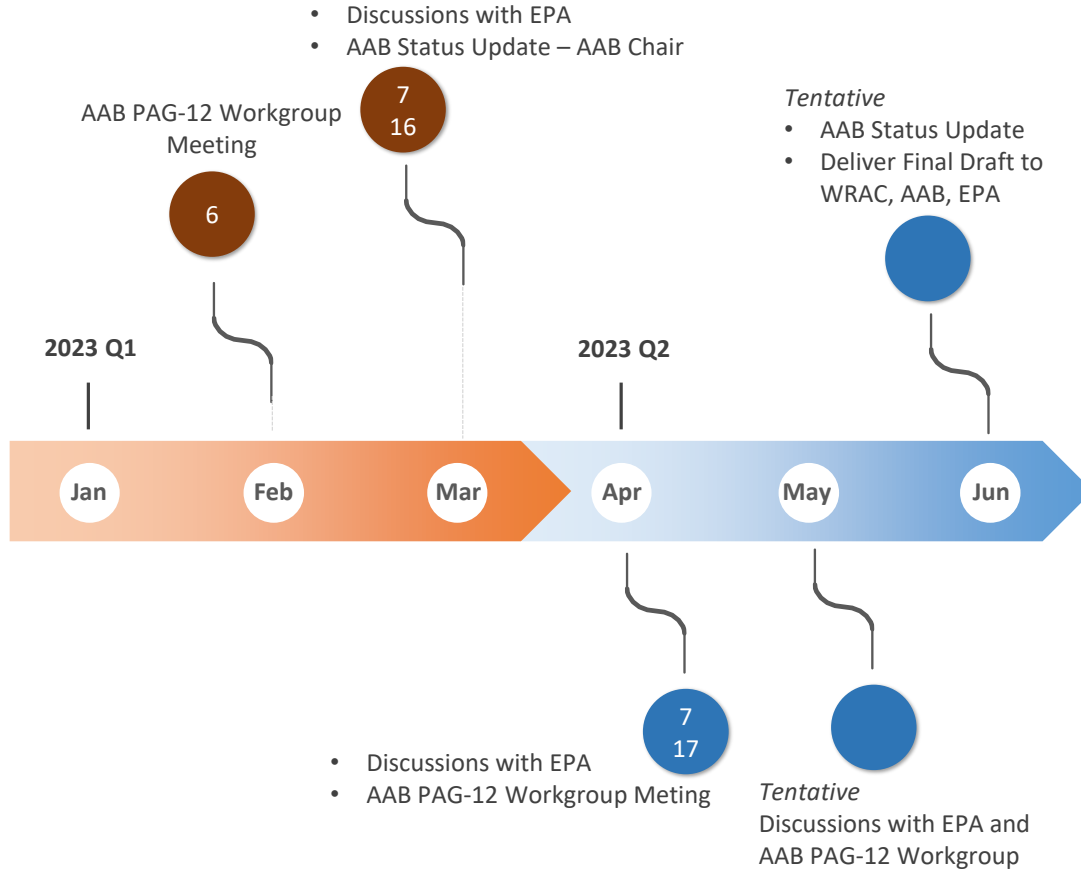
- Discussions with EPA
- AAB Status Update – AAB Chair

7
16

AAB PAG-12 Workgroup Meeting

6

*Tentative*
- AAB Status Update
- Deliver Final Draft to WRAC, AAB, EPA

2023 Q1

2023 Q2

Jan

Feb

Mar

Apr

May

Jun

7
17

- Discussions with EPA
- AAB PAG-12 Workgroup Meting

*Tentative*
Discussions with EPA and AAB PAG-12 Workgroup